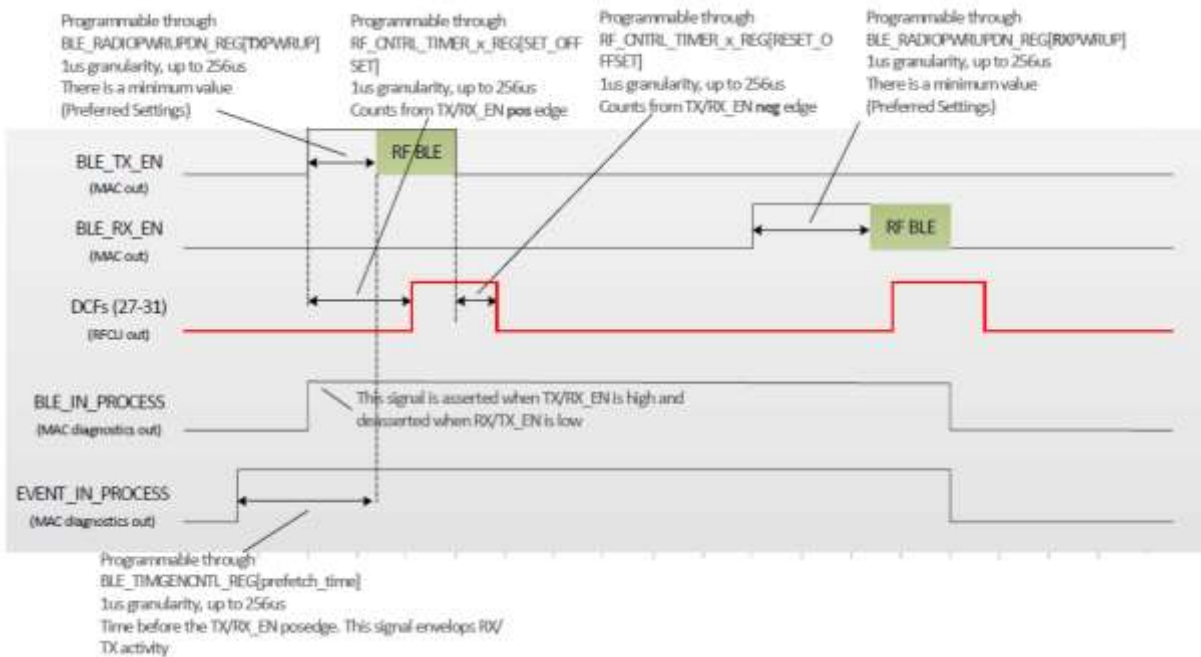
Programmable through
BLE_RADIOPWRUPDN_REG[TXPWRUP]
1us granularity, up to 256us
There is a minimum value
(Preferred Settings)

Programmable through
RF_CNTRL_TIMER_x_REG[SET_OFFSET]
1us granularity, up to 256us
Counts from TX/RX_EN pos edge

Programmable through
RF_CNTRL_TIMER_x_REG[RESET_OFFSET]
1us granularity, up to 256us
Counts from TX/RX_EN neg edge

Programmable through
BLE_RADIOPWRUPDN_REG[RXPWRUP]
1us granularity, up to 256us
There is a minimum value
(Preferred Settings)

BLE_TX_EN
(MAC out)

RF BLE

BLE_RX_EN
(MAC out)

RF BLE

DCFs (27-31)
(RFCU out)

BLE_IN_PROCESS
(MAC diagnostics out)

This signal is asserted when TX/RX_EN is high and deasserted when RX/TX_EN is low

EVENT_IN_PROCESS
(MAC diagnostics out)

Programmable through
BLE_TIMGENCNTL_REG[prefetch_time]
1us granularity, up to 256us
Time before the TX/RX_EN posedge. This signal envelops RX/TX activity